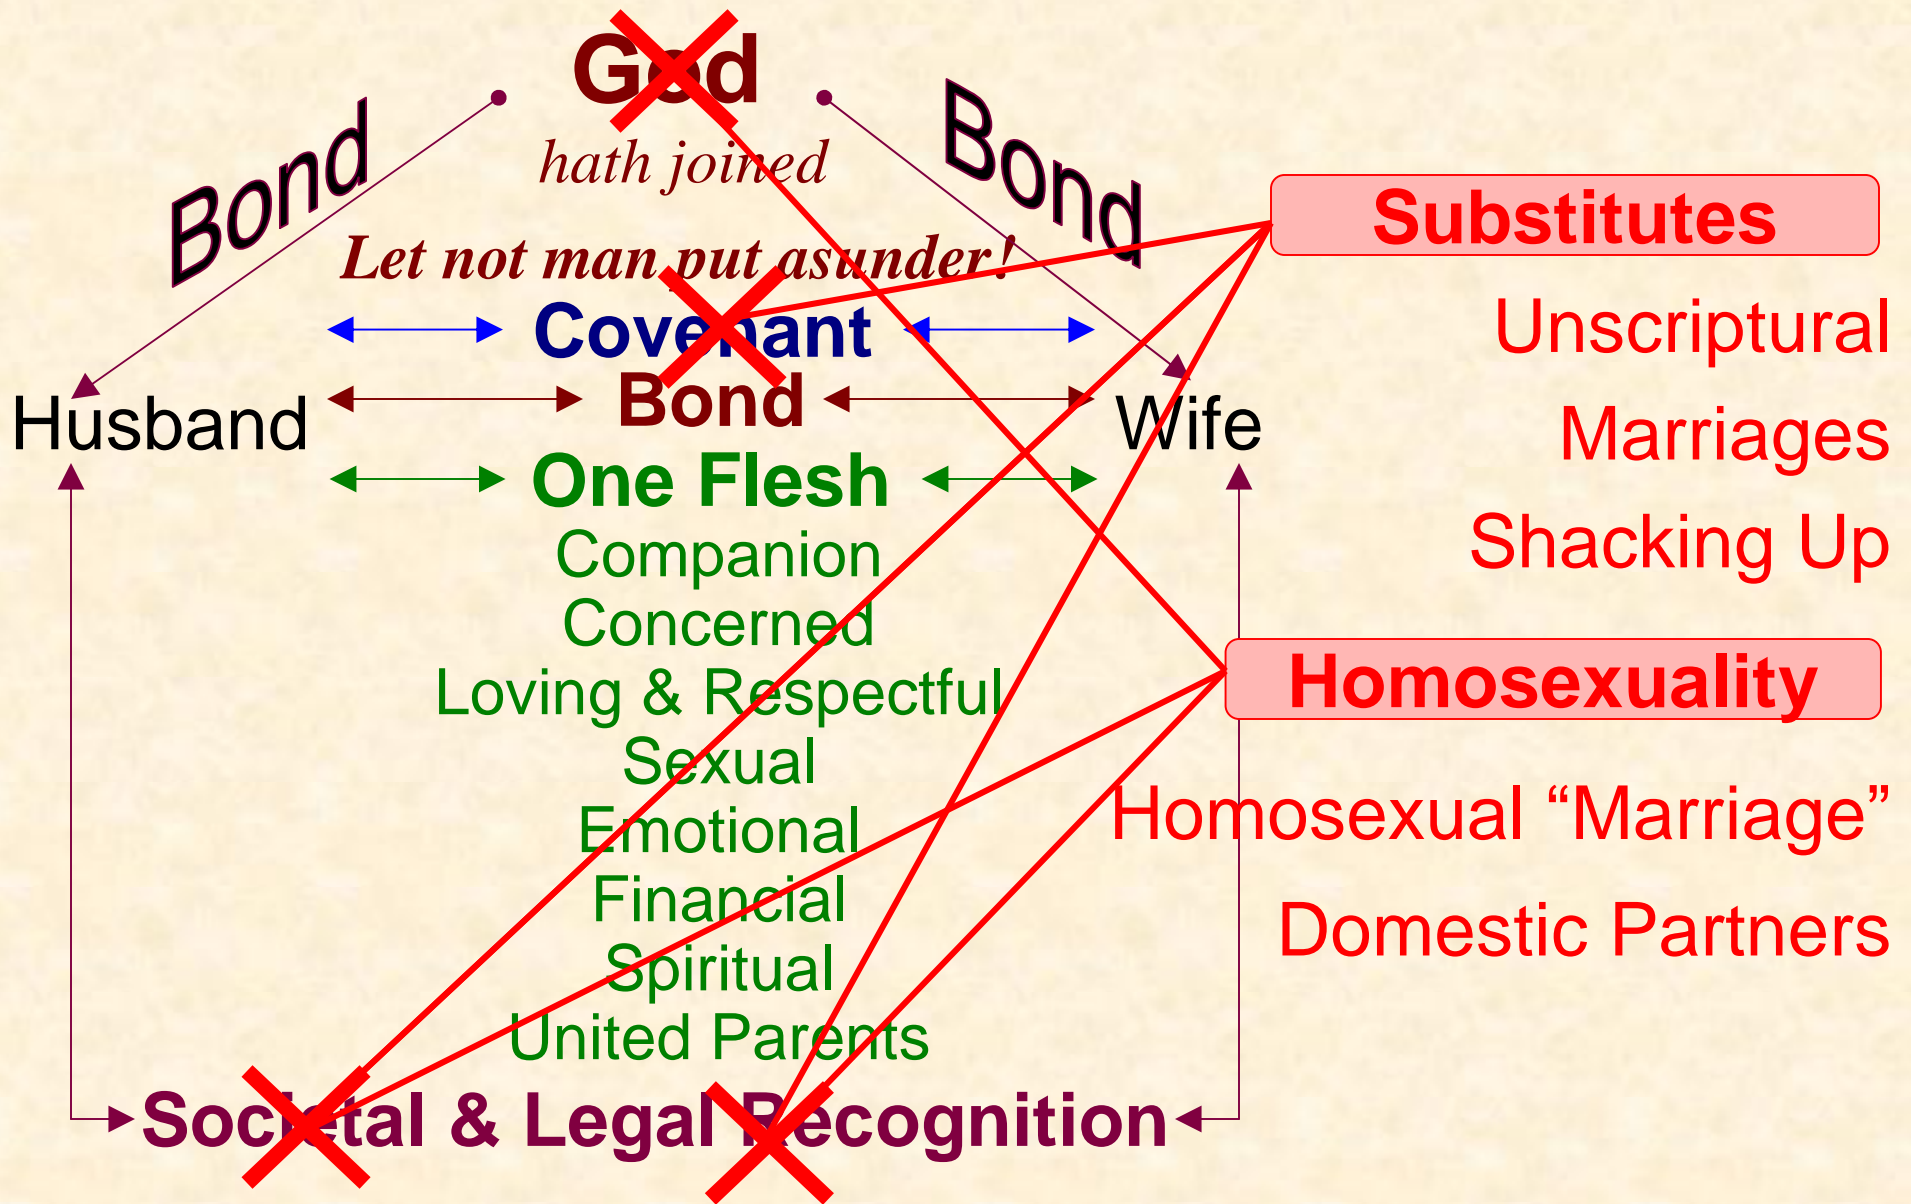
God

hath joined

Bond

Bond

Let not man put asunder!

Covenant

Husband

Bond

Wife

One Flesh

Companion
Concerned
Loving & Respectful
Sexual
Emotional
Financial
Spiritual
United Parents

Societal & Legal Recognition

Substitutes

Unscriptural
Marriages
Shacking Up

Homosexuality

Homosexual “Marriage”
Domestic Partners